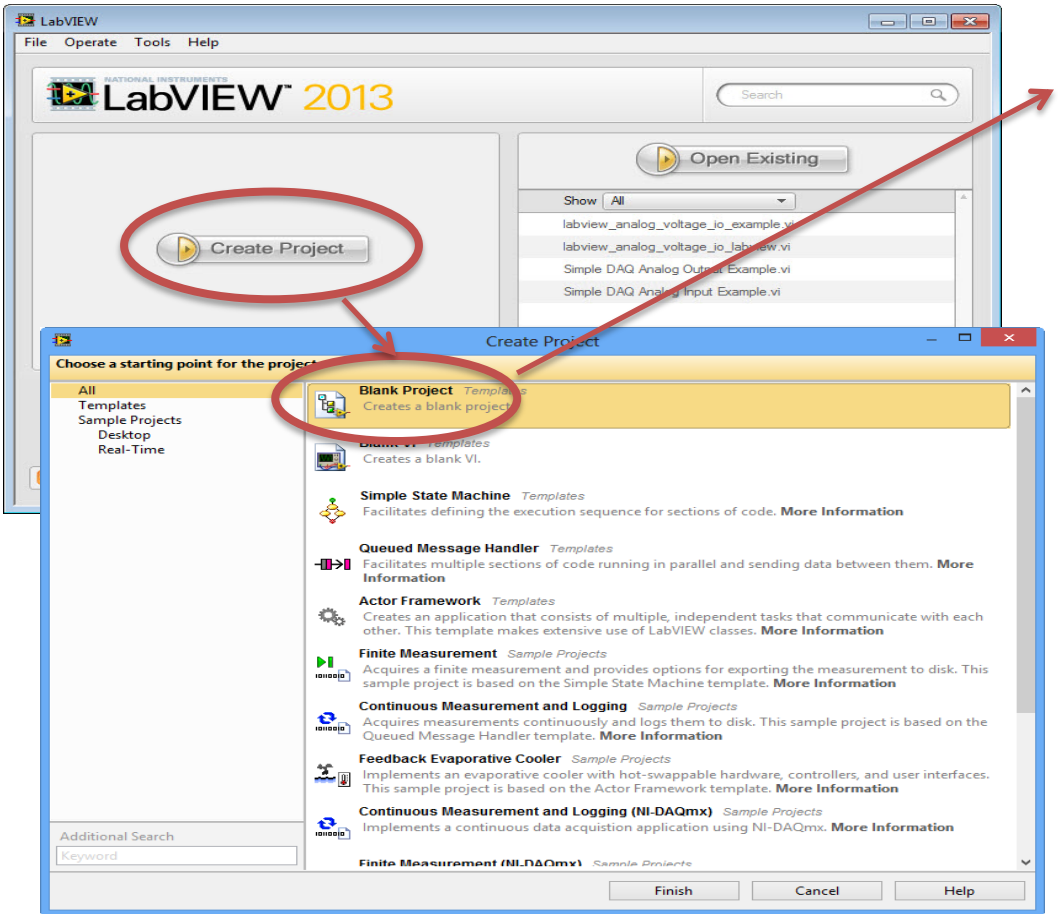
LabVIEW
File Operate Tools Help
NATIONAL INSTRUMENTS
LabVIEW 2013
Search
Create Project
Open Existing
Show All
labview_analog_voltage_io_example.vi
labview_analog_voltage_io_labview.vi
Simple DAQ Analog Output Example.vi
Simple DAQ Analog Input Example.vi

Create Project
Choose a starting point for the project
All
Templates
Sample Projects
Desktop
Real-Time
Blank Project Templates
Creates a blank project.
Blank VI Templates
Creates a blank VI.
Simple State Machine Templates
Facilitates defining the execution sequence for sections of code. More Information
Queued Message Handler Templates
Facilitates multiple sections of code running in parallel and sending data between them. More Information
Actor Framework Templates
Creates an application that consists of multiple, independent tasks that communicate with each other. This template makes extensive use of LabVIEW classes. More Information
Finite Measurement Sample Projects
Acquires a finite measurement and provides options for exporting the measurement to disk. This sample project is based on the Simple State Machine template. More Information
Continuous Measurement and Logging Sample Projects
Acquires measurements continuously and logs them to disk. This sample project is based on the Queued Message Handler template. More Information
Feedback Evaporative Cooler Sample Projects
Implements an evaporative cooler with hot-swappable hardware, controllers, and user interfaces. This sample project is based on the Actor Framework template. More Information
Continuous Measurement and Logging (NI-DAQmx) Sample Projects
Implements a continuous data acquistion application using NI-DAQmx. More Information
Finite Measurement (NI-DAQmx) Sample Projects
Additional Search
Keyword
Finish
Cancel
Help